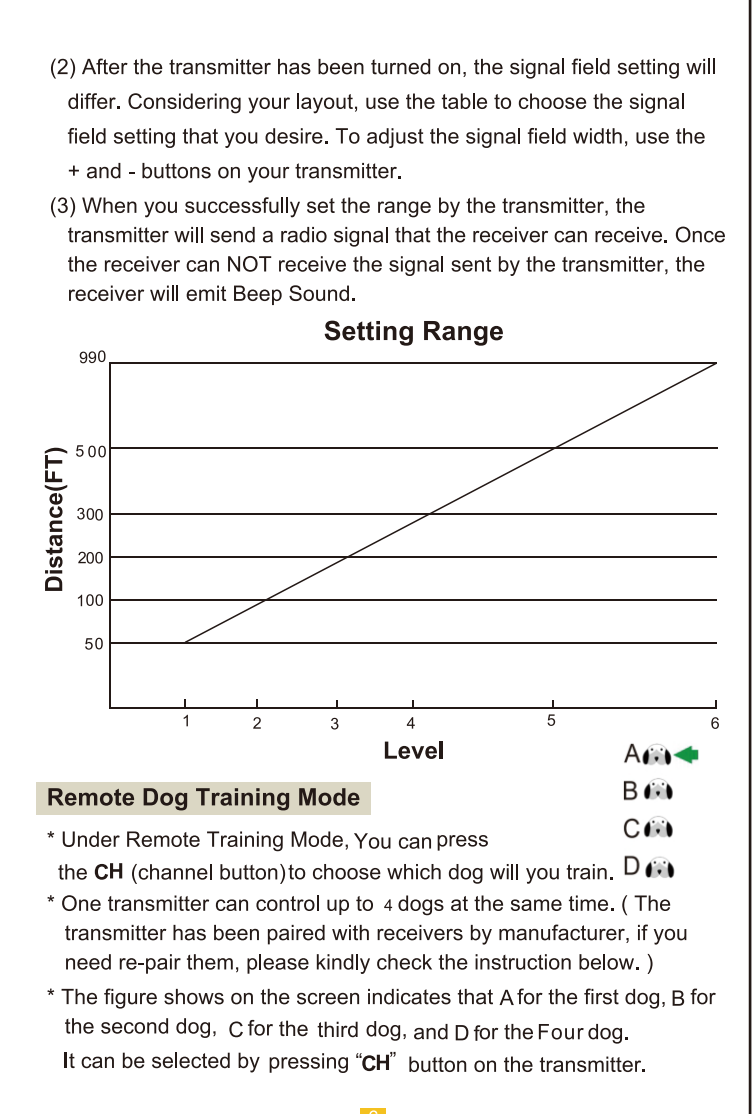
(2) After the transmitter has been turned on, the signal field setting will differ. Considering your layout, use the table to choose the signal field setting that you desire. To adjust the signal field width, use the + and - buttons on your transmitter.

(3) When you successfully set the range by the transmitter, the transmitter will send a radio signal that the receiver can receive. Once the receiver can NOT receive the signal sent by the transmitter, the receiver will emit Beep Sound.

Setting Range

990
500
300
200
100
50
Distance(FT)
1 2 3 4 5 6
Level

A
B
C
D

Remote Dog Training Mode

* Under Remote Training Mode, You can press the CH (channel button) to choose which dog will you train.
* One transmitter can control up to 4 dogs at the same time. ( The transmitter has been paired with receivers by manufacturer, if you need re-pair them, please kindly check the instruction below. )
* The figure shows on the screen indicates that A for the first dog, B for the second dog, C for the third dog, and D for the Four dog. It can be selected by pressing "CH" button on the transmitter.

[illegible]